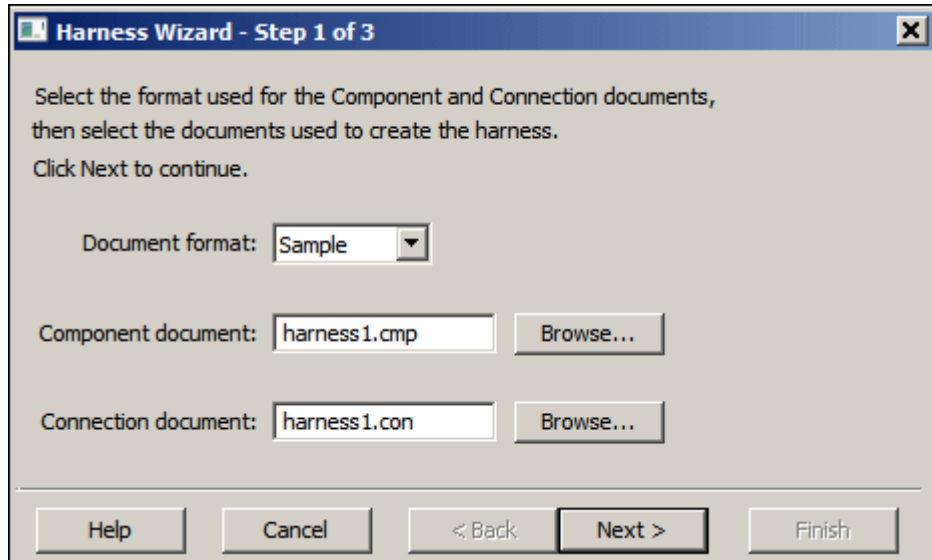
Harness Wizard - Step 1 of 3

Select the format used for the Component and Connection documents, then select the documents used to create the harness.

Click Next to continue.

Document format: Sample

Component document: harness1.cmp Browse...

Connection document: harness1.con Browse...

Help Cancel < Back Next > Finish